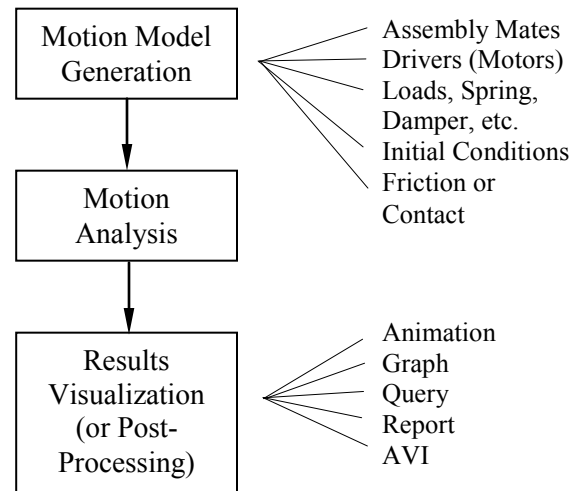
Motion Model Generation

Assembly Mates
Drivers (Motors)
Loads, Spring, Damper, etc.
Initial Conditions
Friction or Contact

Motion Analysis

Results Visualization (or Post-Processing)

Animation
Graph
Query
Report
AVI